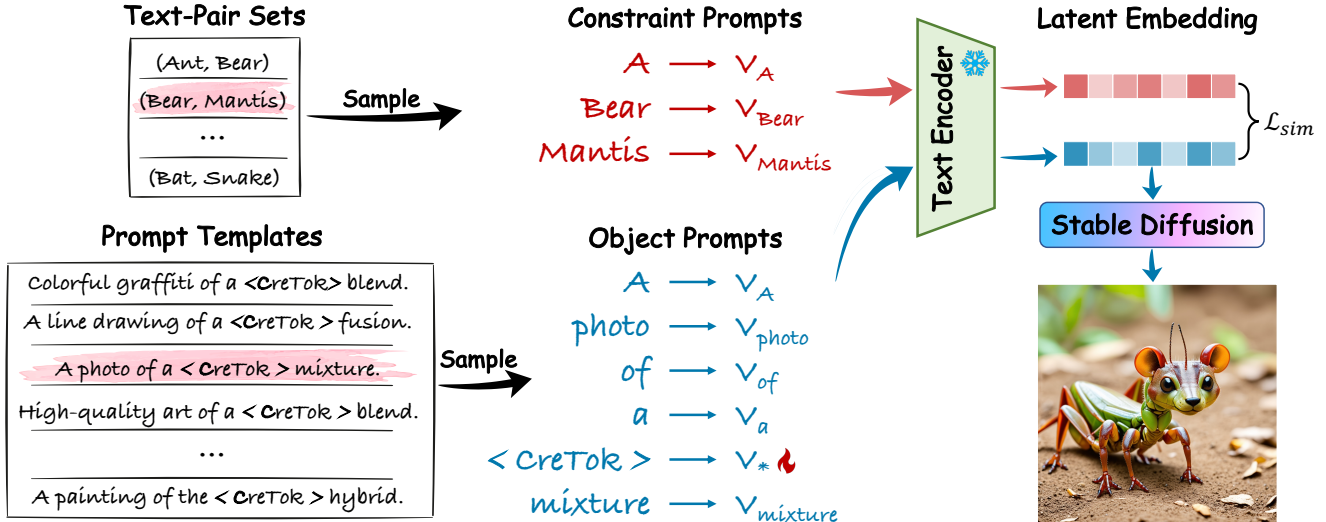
Text-Pair Sets

(Ant, Bear)
(Bear, Mantis)
...
(Bat, Snake)

Sample

Constraint Prompts

A → $V_A$
Bear → $V_{Bear}$
Mantis → $V_{Mantis}$

Text Encoder

Latent Embedding

$\mathcal{L}_{sim}$

Stable Diffusion

Prompt Templates

Colorful graffiti of a <CreTok> blend.
A line drawing of a <CreTok > fusion.
A photo of a < CreTok > mixture.
High-quality art of a < CreTok > blend.
...
A painting of the < CreTok > hybrid.

Sample

Object Prompts

A → $V_A$
photo → $V_{photo}$
of → $V_{of}$
a → $V_a$
< CreTok > → $V_*$
mixture → $V_{mixture}$